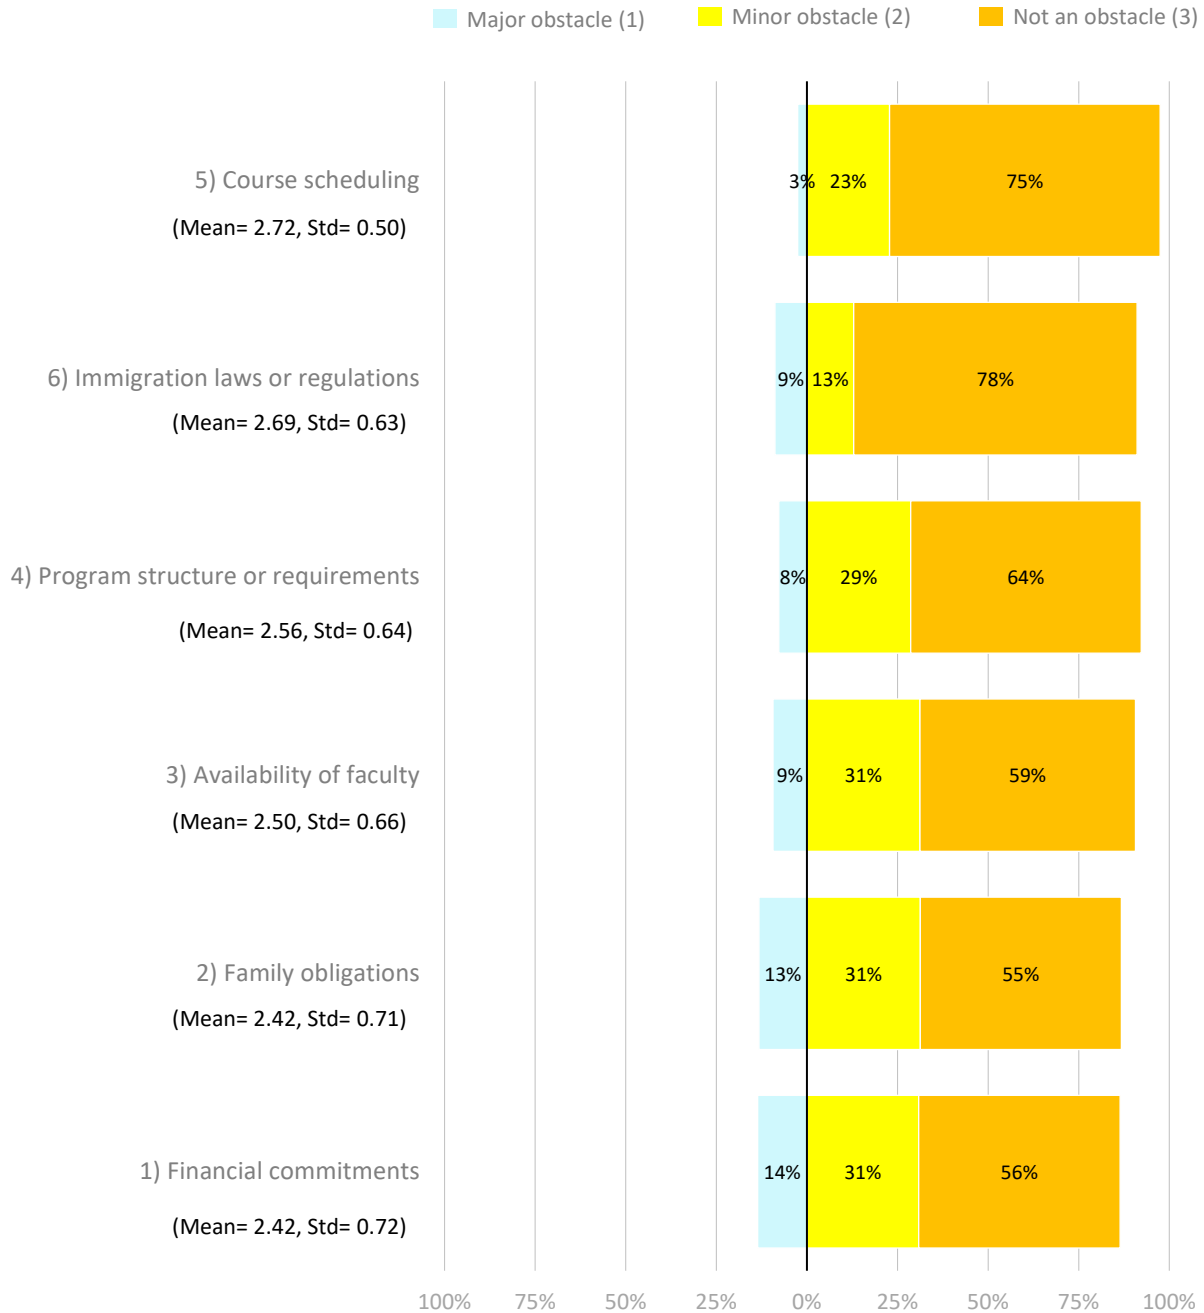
Major obstacle (1) Minor obstacle (2) Not an obstacle (3)

5) Course scheduling
(Mean= 2.72, Std= 0.50)
3% 23% 75%

6) Immigration laws or regulations
(Mean= 2.69, Std= 0.63)
9% 13% 78%

4) Program structure or requirements
(Mean= 2.56, Std= 0.64)
8% 29% 64%

3) Availability of faculty
(Mean= 2.50, Std= 0.66)
9% 31% 59%

2) Family obligations
(Mean= 2.42, Std= 0.71)
13% 31% 55%

1) Financial commitments
(Mean= 2.42, Std= 0.72)
14% 31% 56%

100% 75% 50% 25% 0% 25% 50% 75% 100%